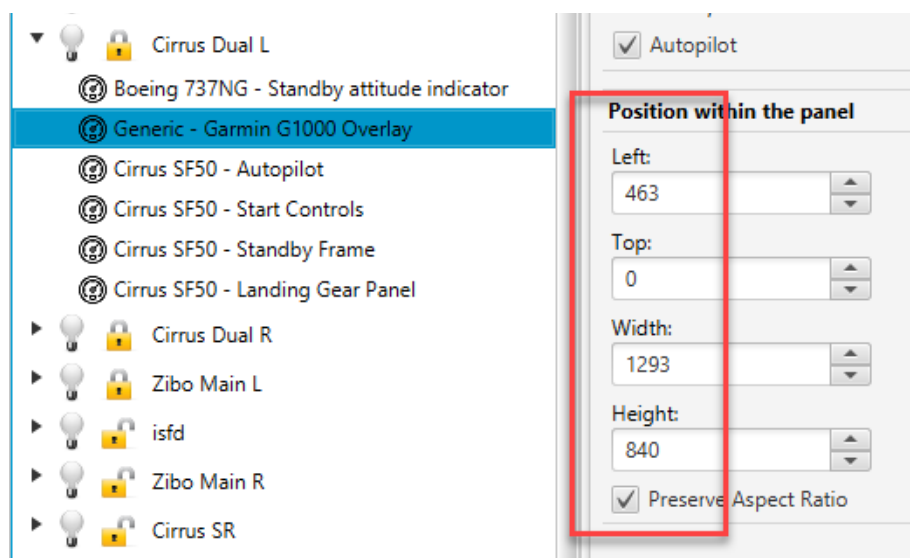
Cirrus Dual L
Boeing 737NG - Standby attitude indicator
Generic - Garmin G1000 Overlay
Cirrus SF50 - Autopilot
Cirrus SF50 - Start Controls
Cirrus SF50 - Standby Frame
Cirrus SF50 - Landing Gear Panel
Cirrus Dual R
Zibo Main L
isfd
Zibo Main R
Cirrus SR

Autopilot

Position within the panel
Left:
463
Top:
0
Width:
1293
Height:
840
Preserve Aspect Ratio